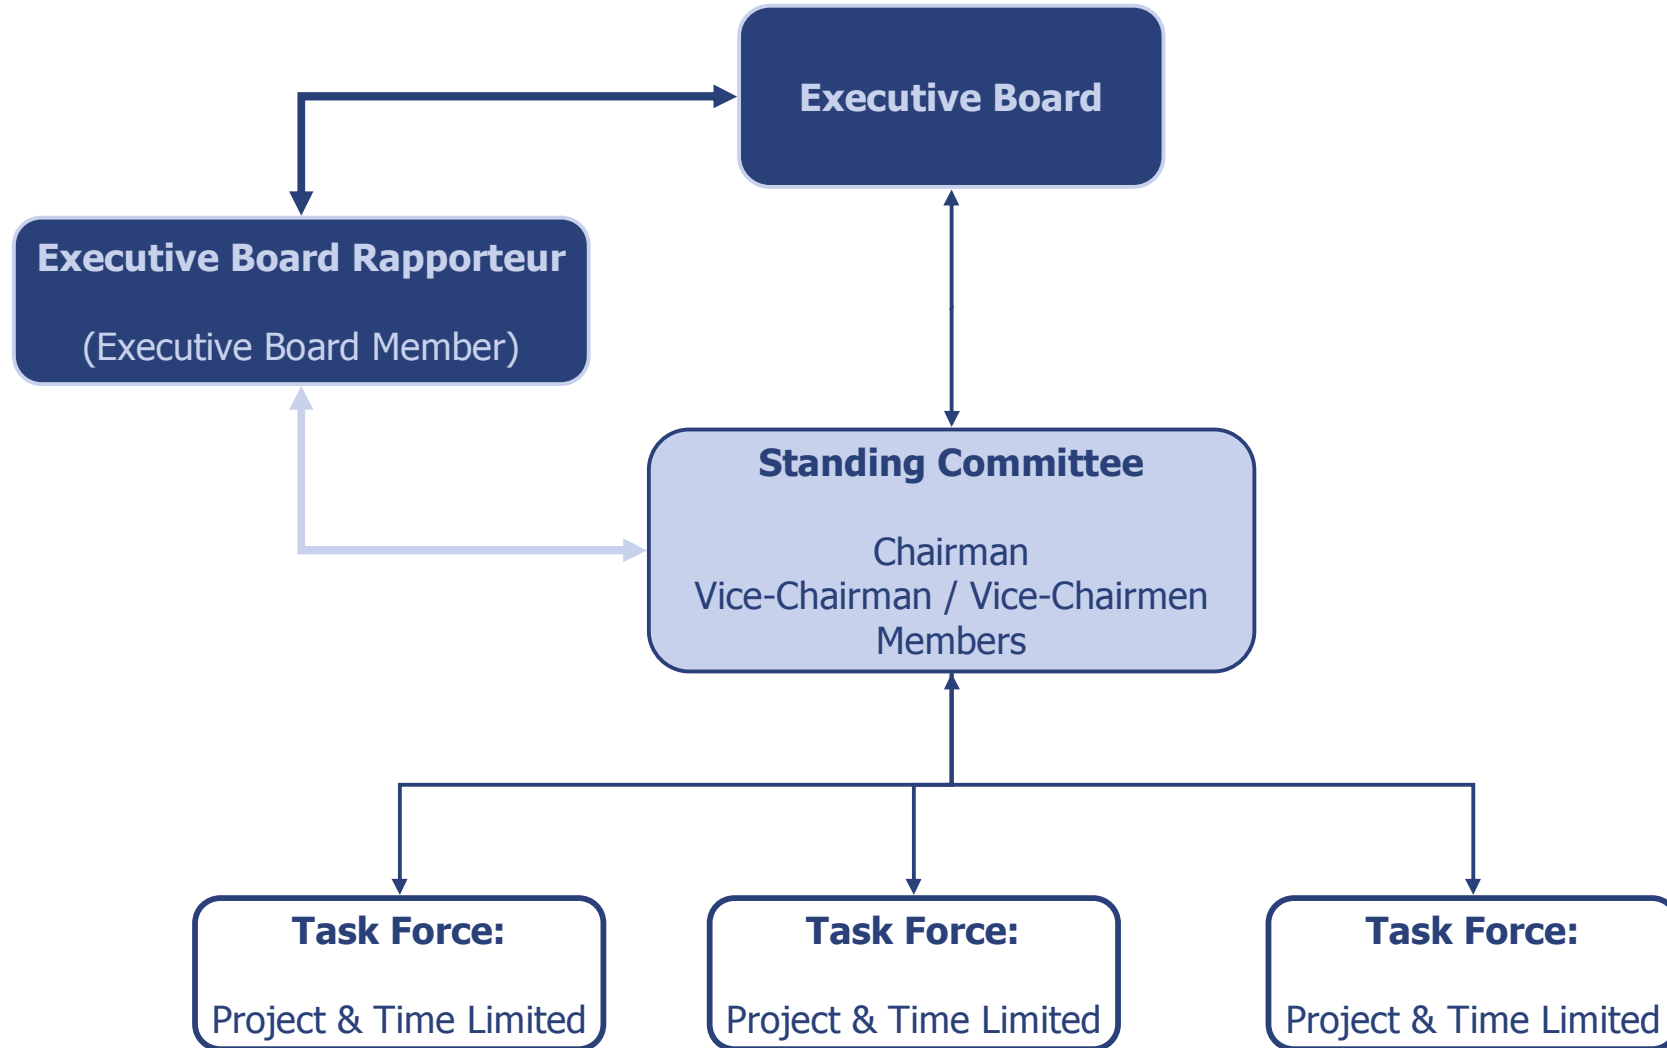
Executive Board

Executive Board Rapporteur

(Executive Board Member)

Standing Committee

Chairman
Vice-Chairman / Vice-Chairmen
Members

Task Force:

Project & Time Limited

Task Force:

Project & Time Limited

Task Force:

Project & Time Limited